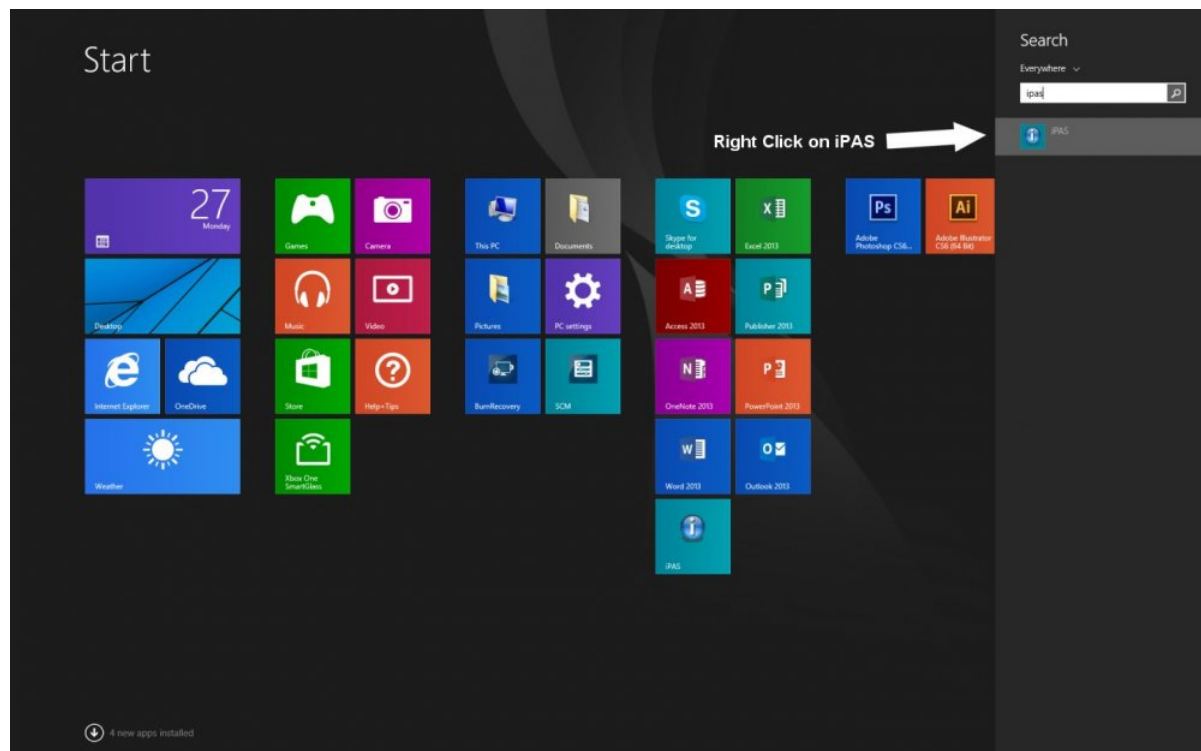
Start

Search
Everywhere
ipas

Right Click on iPAS

iPAS

27
Monday

Desktop

Internet Explorer

OneDrive

Weather

Games

Camera

Music

Video

Store

Help+Tips

Xbox One SmartGlass

This PC

Documents

Pictures

PC settings

BurnRecovery

SCM

Skype for desktop

Excel 2013

Access 2013

Publisher 2013

OneNote 2013

PowerPoint 2013

Word 2013

Outlook 2013

iPAS

Ps
Adobe Photoshop CS6...

Ai
Adobe Illustrator CS6 (64 Bit)

4 new apps installed